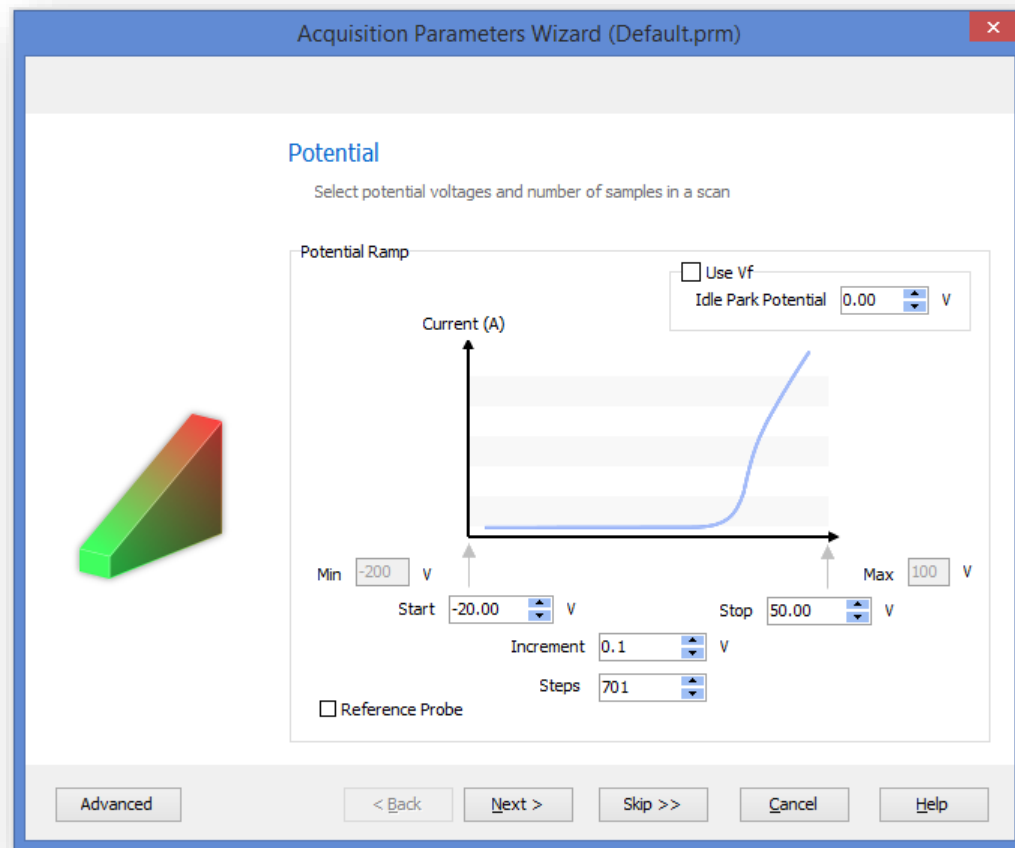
Acquisition Parameters Wizard (Default.prm)

Potential

Select potential voltages and number of samples in a scan

Potential Ramp

Use Vf

Idle Park Potential 0.00 V

Current (A)

Min -200 V

Max 100 V

Start -20.00 V

Stop 50.00 V

Increment 0.1 V

Steps 701

Reference Probe

Advanced

< Back

Next >

Skip >>

Cancel

Help